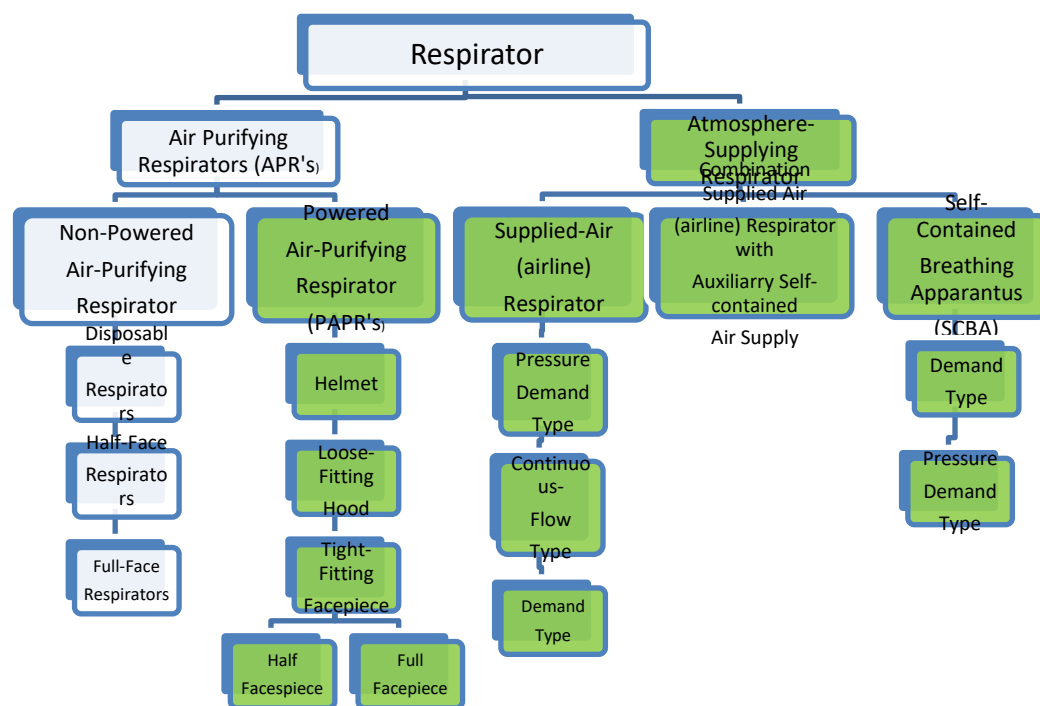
Respirator

Air Purifying Respirators (APR's)

Atmosphere-Supplying Respirator

Non-Powered Air-Purifying Respirator

Disposable Respirators

Half-Face Respirators

Full-Face Respirators

Powered Air-Purifying Respirator (PAPR's)

Helmet

Loose-Fitting Hood

Tight-Fitting Facepiece

Half Facespiece

Full Facepiece

Supplied-Air (airline) Respirator

Pressure Demand Type

Continuous-Flow Type

Demand Type

Combination Supplied Air (airline) Respirator with Auxiliarry Self-contained Air Supply

Self-Contained Breathing Apparantus (SCBA)

Demand Type

Pressure Demand Type